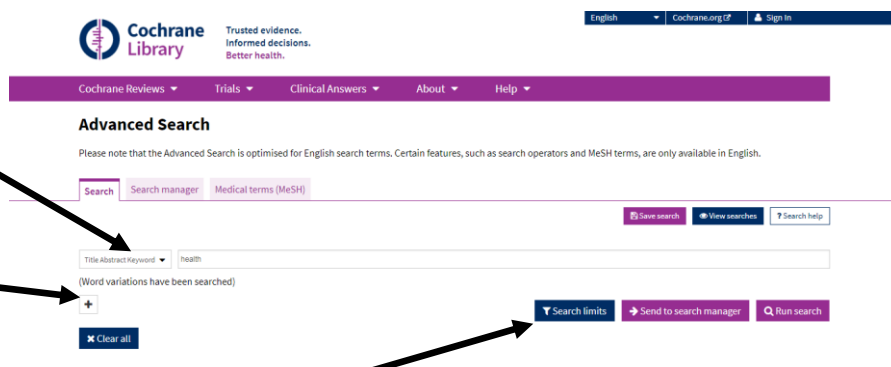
Cochrane Library

Trusted evidence. Informed decisions. Better health.

English | Cochrane.org | Sign In

Cochrane Reviews | Trials | Clinical Answers | About | Help

Advanced Search

Please note that the Advanced Search is optimised for English search terms. Certain features, such as search operators and MeSH terms, are only available in English.

Search | Search manager | Medical terms (MeSH)

Save search | View searches | ? Search help

Title Abstract Keyword | health

(Word variations have been searched)

+

Search limits | Send to search manager | Run search

Clear all